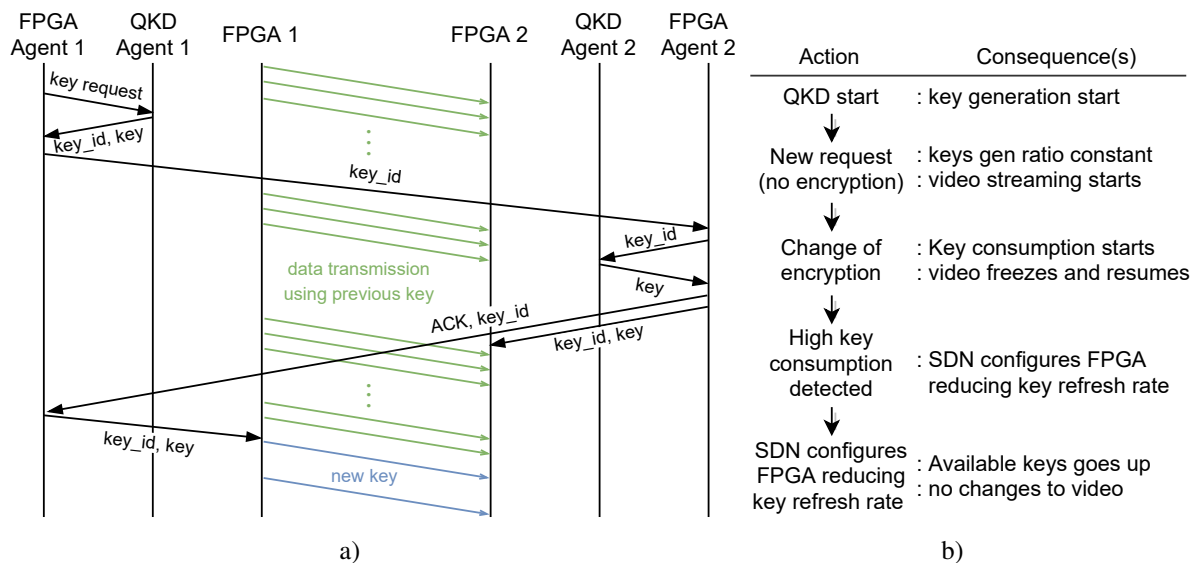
FPGA Agent 1

QKD Agent 1

FPGA 1

FPGA 2

QKD Agent 2

FPGA Agent 2

key request

key_id, key

key_id

key_id

data transmission using previous key

key

ACK, key_id

key_id, key

key_id, key

new key

a)

| Action | Consequence(s) |
|---|---|
| QKD start | : key generation start |
| New request (no encryption) | : keys gen ratio constant<br>: video streaming starts |
| Change of encryption | : Key consumption starts<br>: video freezes and resumes |
| High key consumption detected | : SDN configures FPGA reducing key refresh rate |
| SDN configures FPGA reducing key refresh rate | : Available keys goes up<br>: no changes to video |

b)